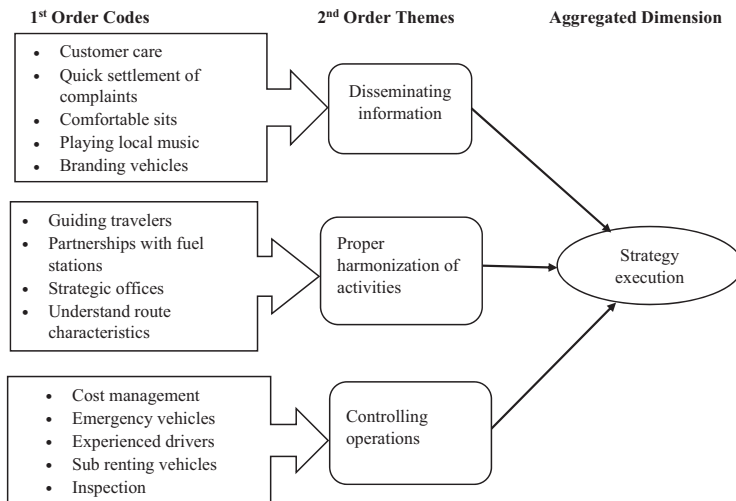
1st Order Codes

2nd Order Themes

Aggregated Dimension

- Customer care
- Quick settlement of complaints
- Comfortable sits
- Playing local music
- Branding vehicles

Disseminating information

- Guiding travelers
- Partnerships with fuel stations
- Strategic offices
- Understand route characteristics

Proper harmonization of activities

Strategy execution

- Cost management
- Emergency vehicles
- Experienced drivers
- Sub renting vehicles
- Inspection

Controlling operations